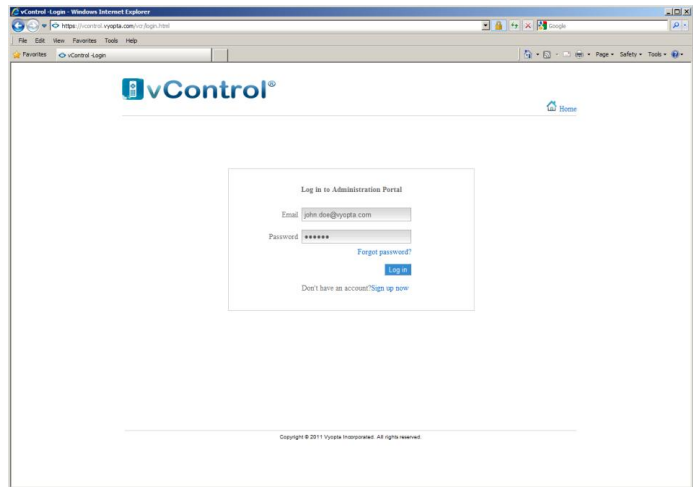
vControl - Login - Windows Internet Explorer

https://vcontrol.vyopta.com/vcr/login.html

Google

File Edit View Favorites Tools Help

Favorites vControl -Login

Page Safety Tools

vControl®

Home

Log in to Administration Portal

Email john.doe@vyopta.com

Password ••••••

Forgot password?

Log in

Don't have an account?Sign up now

Copyright © 2011 Vyopta Incorporated. All rights reserved.